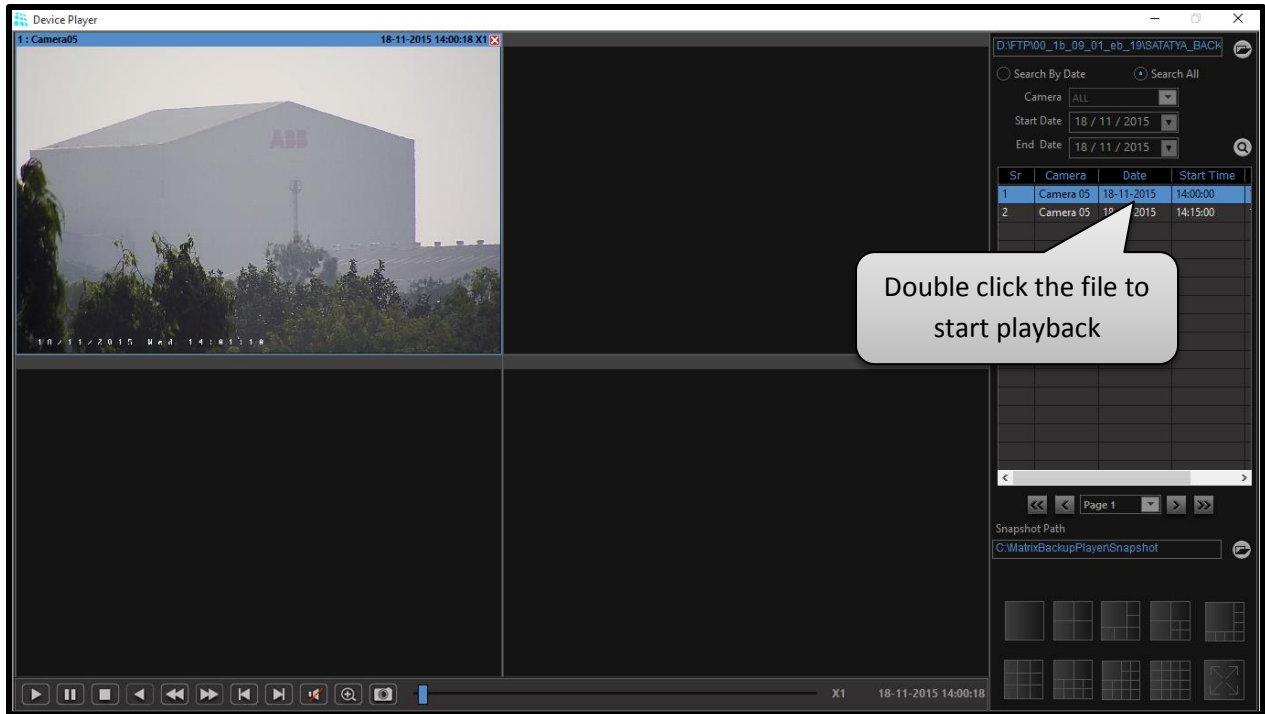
Device Player

1 : Camera05 18-11-2015 14:00:18 X1

ABB

18/11/2015 Wed 14:01:18

D:\FTP\00_1b_09_01_eb_19\SATATYA_BACK

Search By Date Search All

Camera ALL

Start Date 18 / 11 / 2015

End Date 18 / 11 / 2015

| Sr | Camera | Date | Start Time |
|---|---|---|---|
| 1 | Camera 05 | 18-11-2015 | 14:00:00 |
| 2 | Camera 05 | 18-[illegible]2015 | 14:15:00 |

Double click the file to start playback

Page 1

Snapshot Path

C:\MatrixBackupPlayer\Snapshot

X1 18-11-2015 14:00:18